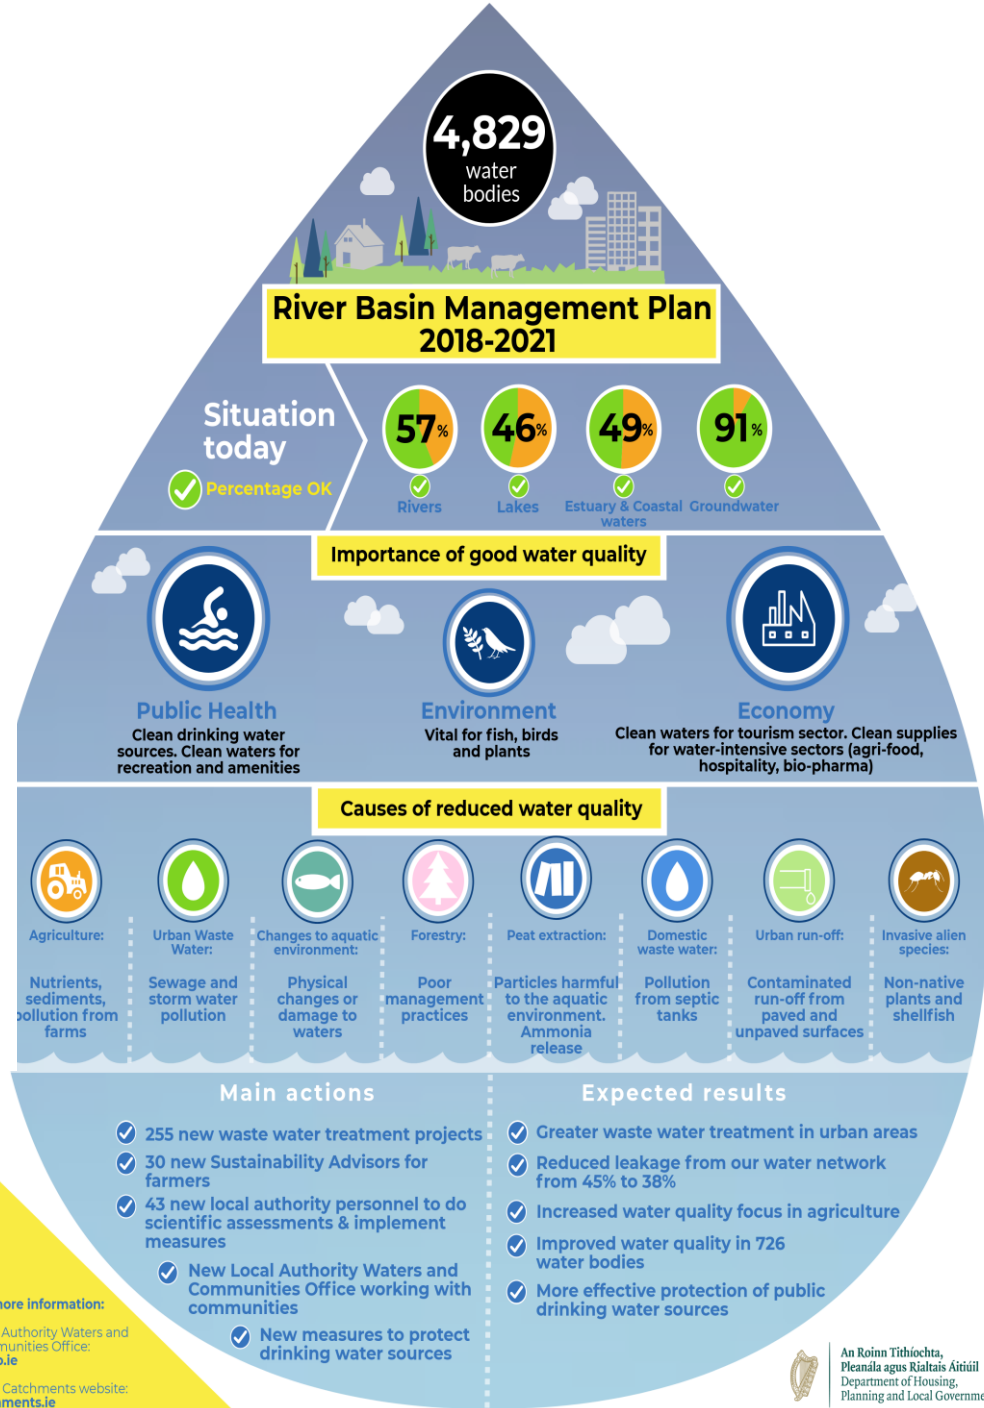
4,829 water bodies

River Basin Management Plan 2018-2021

Situation today

Percentage OK

57% Rivers

46% Lakes

49% Estuary & Coastal waters

91% Groundwater

Importance of good water quality

Public Health
Clean drinking water sources. Clean waters for recreation and amenities

Environment
Vital for fish, birds and plants

Economy
Clean waters for tourism sector. Clean supplies for water-intensive sectors (agri-food, hospitality, bio-pharma)

Causes of reduced water quality

Agriculture:
Nutrients, sediments, pollution from farms

Urban Waste Water:
Sewage and storm water pollution

Changes to aquatic environment:
Physical changes or damage to waters

Forestry:
Poor management practices

Peat extraction:
Particles harmful to the aquatic environment. Ammonia release

Domestic waste water:
Pollution from septic tanks

Urban run-off:
Contaminated run-off from paved and unpaved surfaces

Invasive alien species:
Non-native plants and shellfish

Main actions

255 new waste water treatment projects

30 new Sustainability Advisors for farmers

43 new local authority personnel to do scientific assessments & implement measures

New Local Authority Waters and Communities Office working with communities

New measures to protect drinking water sources

Expected results

Greater waste water treatment in urban areas

Reduced leakage from our water network from 45% to 38%

Increased water quality focus in agriculture

Improved water quality in 726 water bodies

More effective protection of public drinking water sources

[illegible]ore information:
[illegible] Authority Waters and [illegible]munities Office:
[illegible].ie
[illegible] Catchments website:
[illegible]ments.ie

An Roinn Tithíochta, Pleanála agus Rialtais Áitiúil
Department of Housing, Planning and Local Governme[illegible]